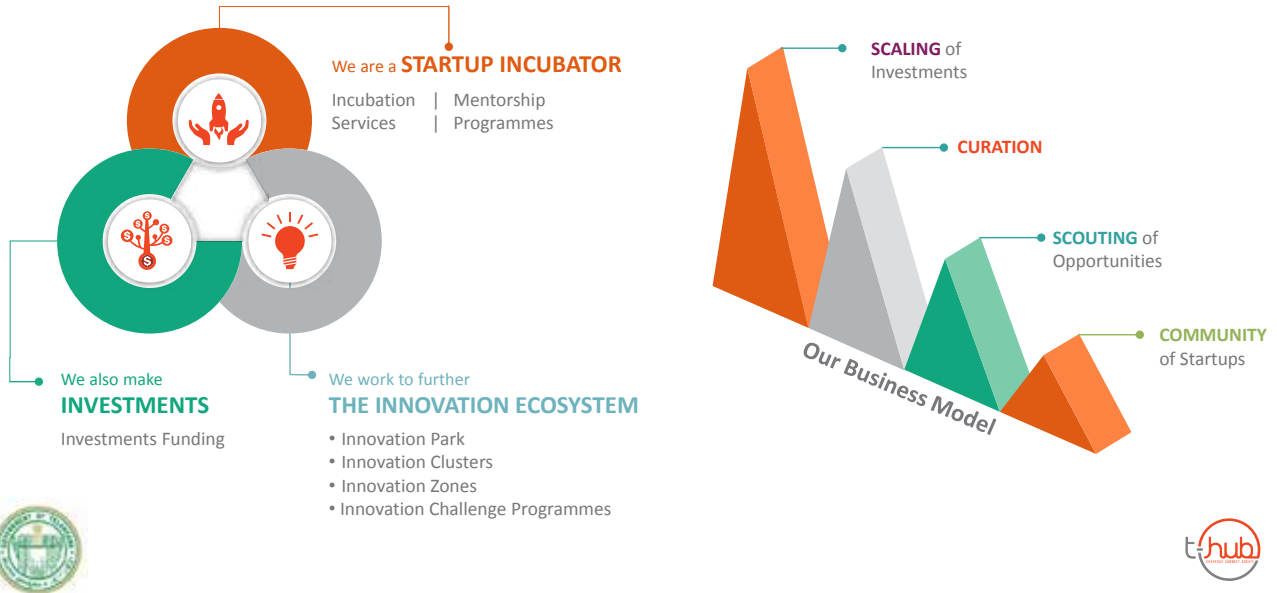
We are a STARTUP INCUBATOR

Incubation Services | Mentorship Programmes

We also make
INVESTMENTS
Investments Funding

We work to further
THE INNOVATION ECOSYSTEM
• Innovation Park
• Innovation Clusters
• Innovation Zones
• Innovation Challenge Programmes

SCALING of Investments

CURATION

SCOUTING of Opportunities

COMMUNITY of Startups

Our Business Model

t-hub